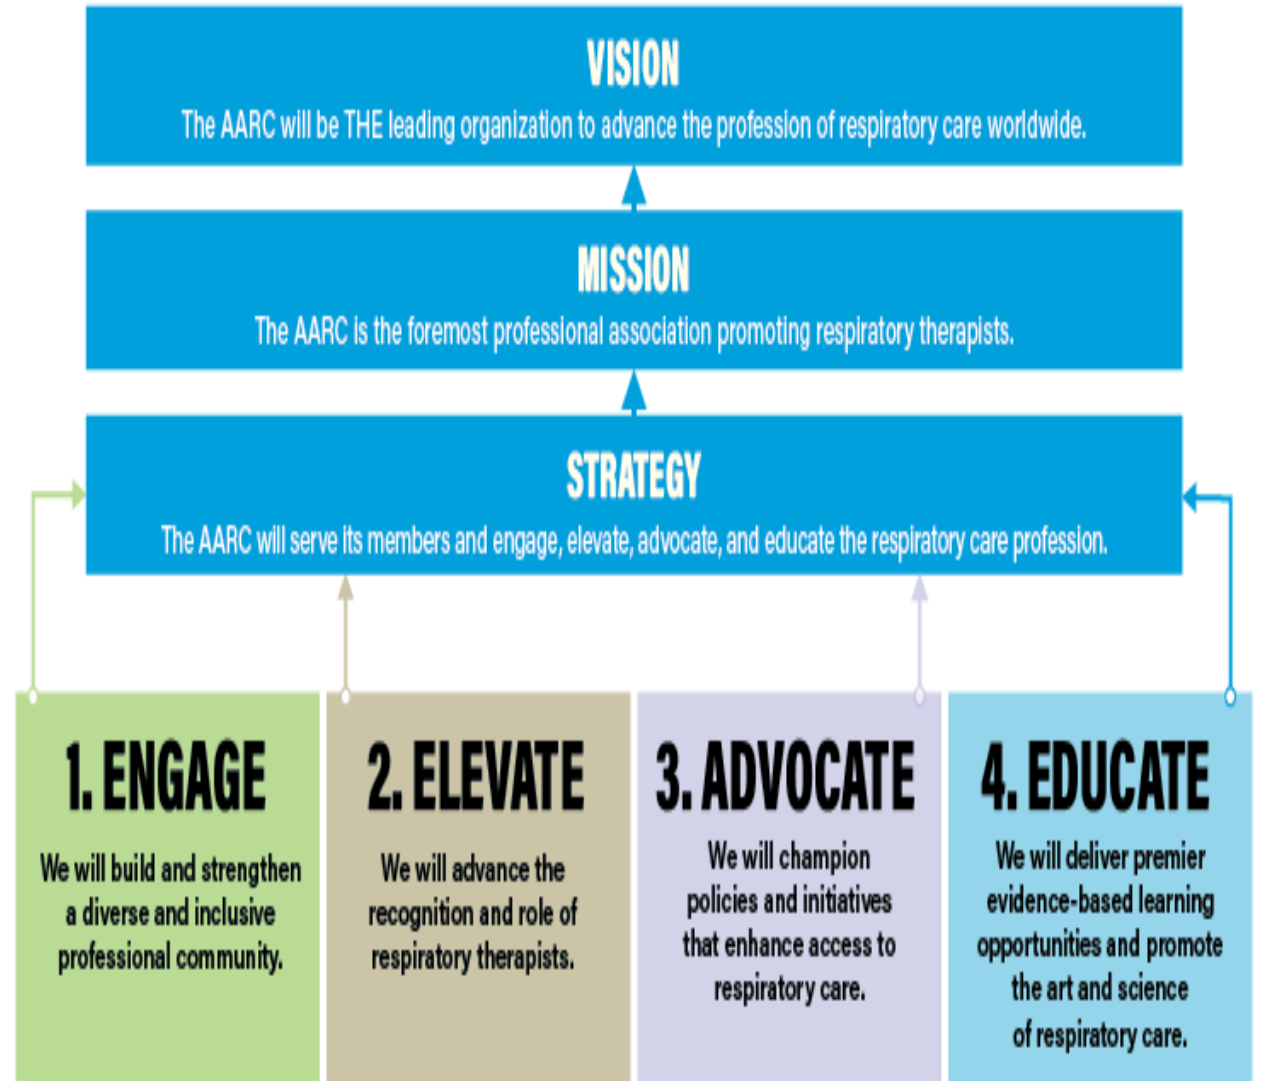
VISION
The AARC will be THE leading organization to advance the profession of respiratory care worldwide.

MISSION
The AARC is the foremost professional association promoting respiratory therapists.

STRATEGY
The AARC will serve its members and engage, elevate, advocate, and educate the respiratory care profession.

1. ENGAGE
We will build and strengthen a diverse and inclusive professional community.

2. ELEVATE
We will advance the recognition and role of respiratory therapists.

3. ADVOCATE
We will champion policies and initiatives that enhance access to respiratory care.

4. EDUCATE
We will deliver premier evidence-based learning opportunities and promote the art and science of respiratory care.